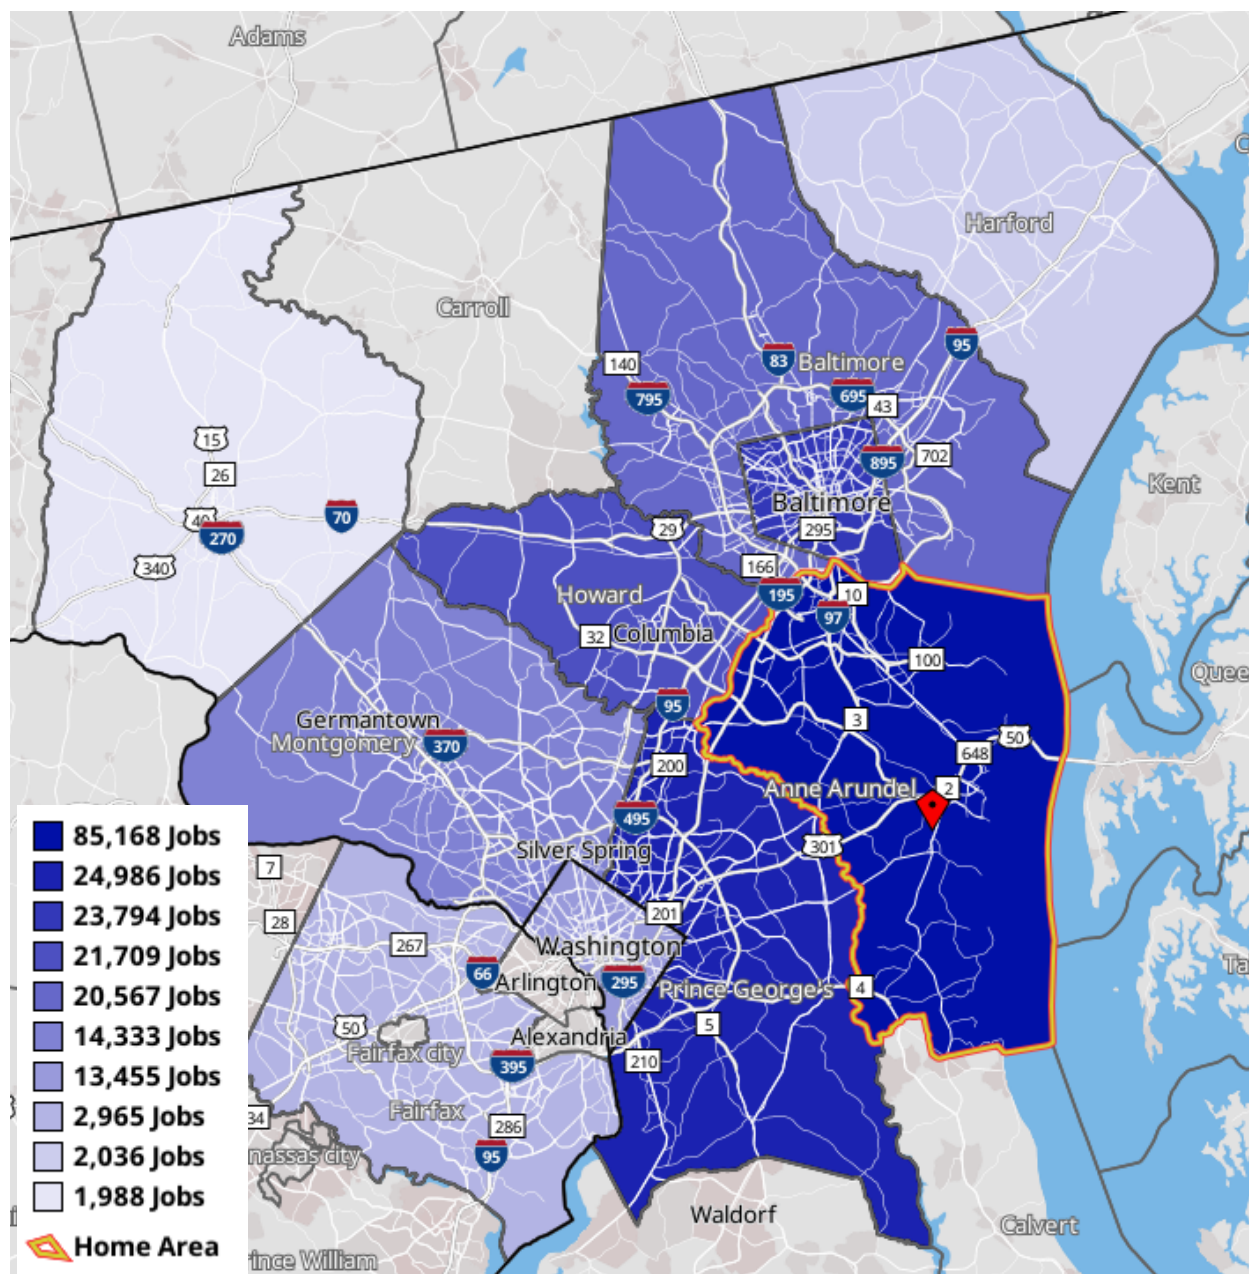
Adams
Harford
Carroll
140
83 Baltimore
95
795
695
43
15
895
702
26
Kent
40
70
Baltimore
270
29
295
340
166
Howard
195
10
97
32 Columbia
100
Queen
95
Germantown
3
Montgomery
370
50
648
200
Anne Arundel
2
495
301
Silver Spring
7
201
28
267
Washington
66
Arlington
295
Prince George's
4
5
50
Alexandria
Fairfax city
210
395
Fairfax
34
286
Manassas city
95
Waldorf
Calvert
Prince William

85,168 Jobs
24,986 Jobs
23,794 Jobs
21,709 Jobs
20,567 Jobs
14,333 Jobs
13,455 Jobs
2,965 Jobs
2,036 Jobs
1,988 Jobs
Home Area